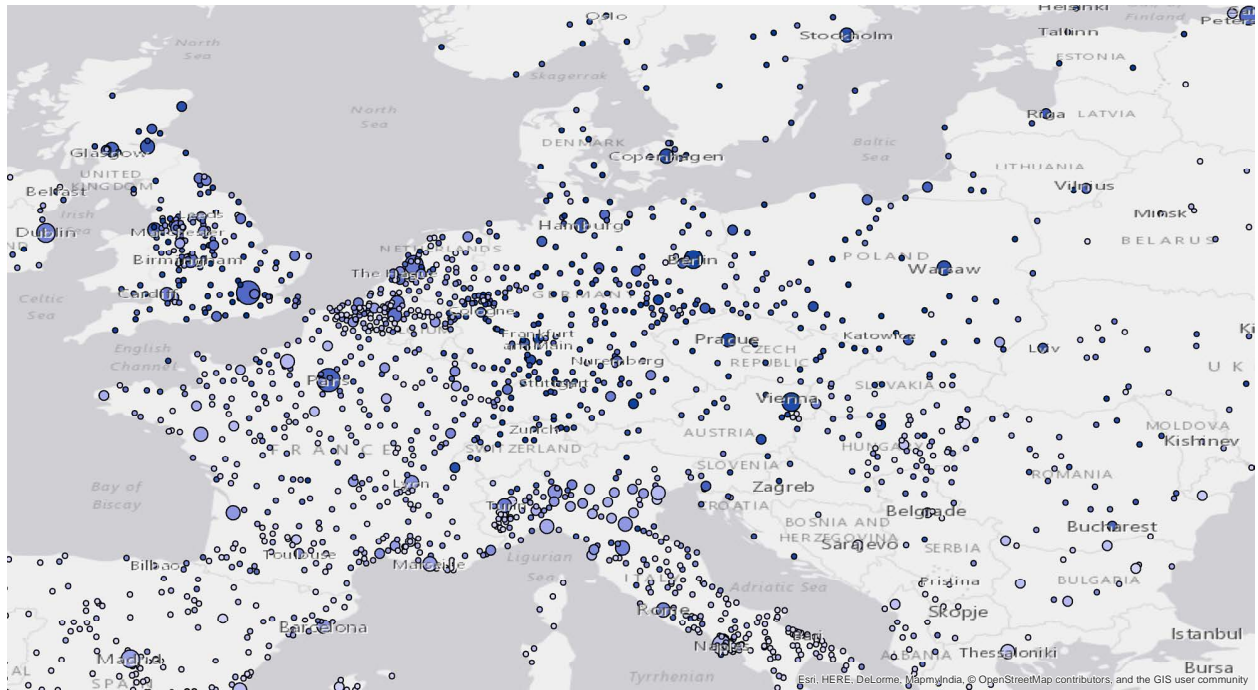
Oslo
Stockholm
Helsinki
Finland
Peter
Tallinn
ESTONIA
North Sea
North Sea
Skagerrak
Riga LATVIA
Glasgow
DENMARK
Copenhagen
Baltic Sea
UNITED KINGDOM
LITHUANIA
Belfast
Vilnius
Irish Sea
Minsk
Dublin
Manchester
Hamburg
BELARUS
Birmingham
NETHERLANDS
Berlin
POLAND
Warsaw
The Hague
Celtic Sea
Cardiff
GERMANY
Cologne
Frankfurt am Main
Prague
Katowice
English Channel
CZECH REPUBLIC
Lviv
Nuremberg
Paris
Stuttgart
SLOVAKIA
Vienna
MOLDOVA
Zurich
AUSTRIA
Kishinev
FRANCE
SWITZERLAND
HUNGARY
SLOVENIA
ROMANIA
Bay of Biscay
Lyon
Zagreb
CROATIA
Belgrade
Turin
BOSNIA AND HERZEGOVINA
Bucharest
Sarajevo
SERBIA
Bilbao
Toulouse
Marseille
Ligurian Sea
Adriatic Sea
Pristina
BULGARIA
ITALY
Rome
Skopje
Barcelona
Bari
Naples
Istanbul
Madrid
ALBANIA
Thessaloniki
Tyrrhenian
Bursa
Esri, HERE, DeLorme, MapmyIndia, © OpenStreetMap contributors, and the GIS user community